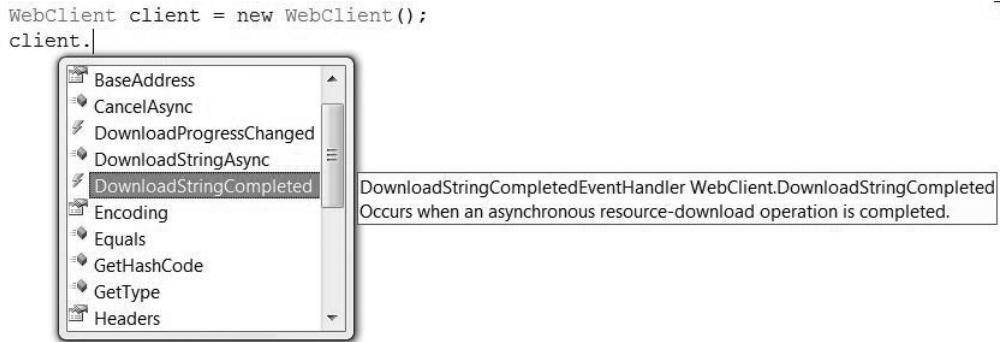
WebClient client = new WebClient();
client.

BaseAddress
CancelAsync
DownloadProgressChanged
DownloadStringAsync
DownloadStringCompleted
Encoding
Equals
GetHashCode
GetType
Headers

DownloadStringCompletedEventHandler WebClient.DownloadStringCompleted
Occurs when an asynchronous resource-download operation is completed.